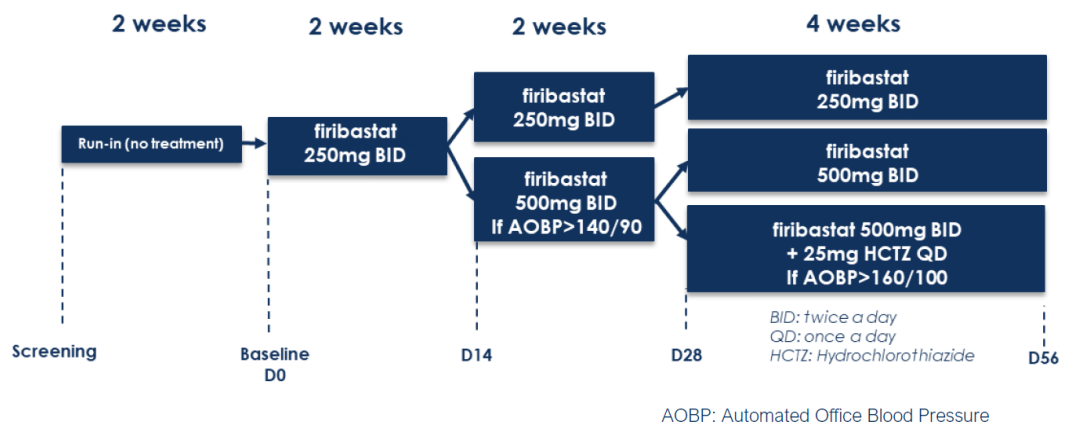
2 weeks

2 weeks

2 weeks

4 weeks

Run-in (no treatment)

firibastat 250mg BID

firibastat 250mg BID

firibastat 500mg BID If AOBP>140/90

firibastat 250mg BID

firibastat 500mg BID

firibastat 500mg BID + 25mg HCTZ QD If AOBP>160/100

BID: twice a day
QD: once a day
HCTZ: Hydrochlorothiazide

Screening

Baseline D0

D14

D28

D56

AOBP: Automated Office Blood Pressure